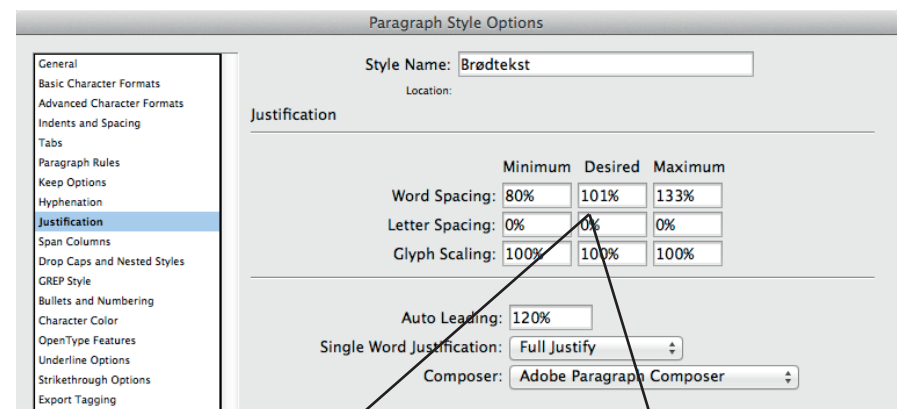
Paragraph Style Options

General
Basic Character Formats
Advanced Character Formats
Indents and Spacing
Tabs
Paragraph Rules
Keep Options
Hyphenation
Justification
Span Columns
Drop Caps and Nested Styles
GREP Style
Bullets and Numbering
Character Color
OpenType Features
Underline Options
Strikethrough Options
Export Tagging

Style Name: Brødtekst
Location:

Justification

| | Minimum | Desired | Maximum |
|---|---|---|---|
| Word Spacing: | 80% | 101% | 133% |
| Letter Spacing: | 0% | 0% | 0% |
| Glyph Scaling: | 100% | 100% | 100% |

Auto Leading: 120%
Single Word Justification: Full Justify
Composer: Adobe Paragraph Composer